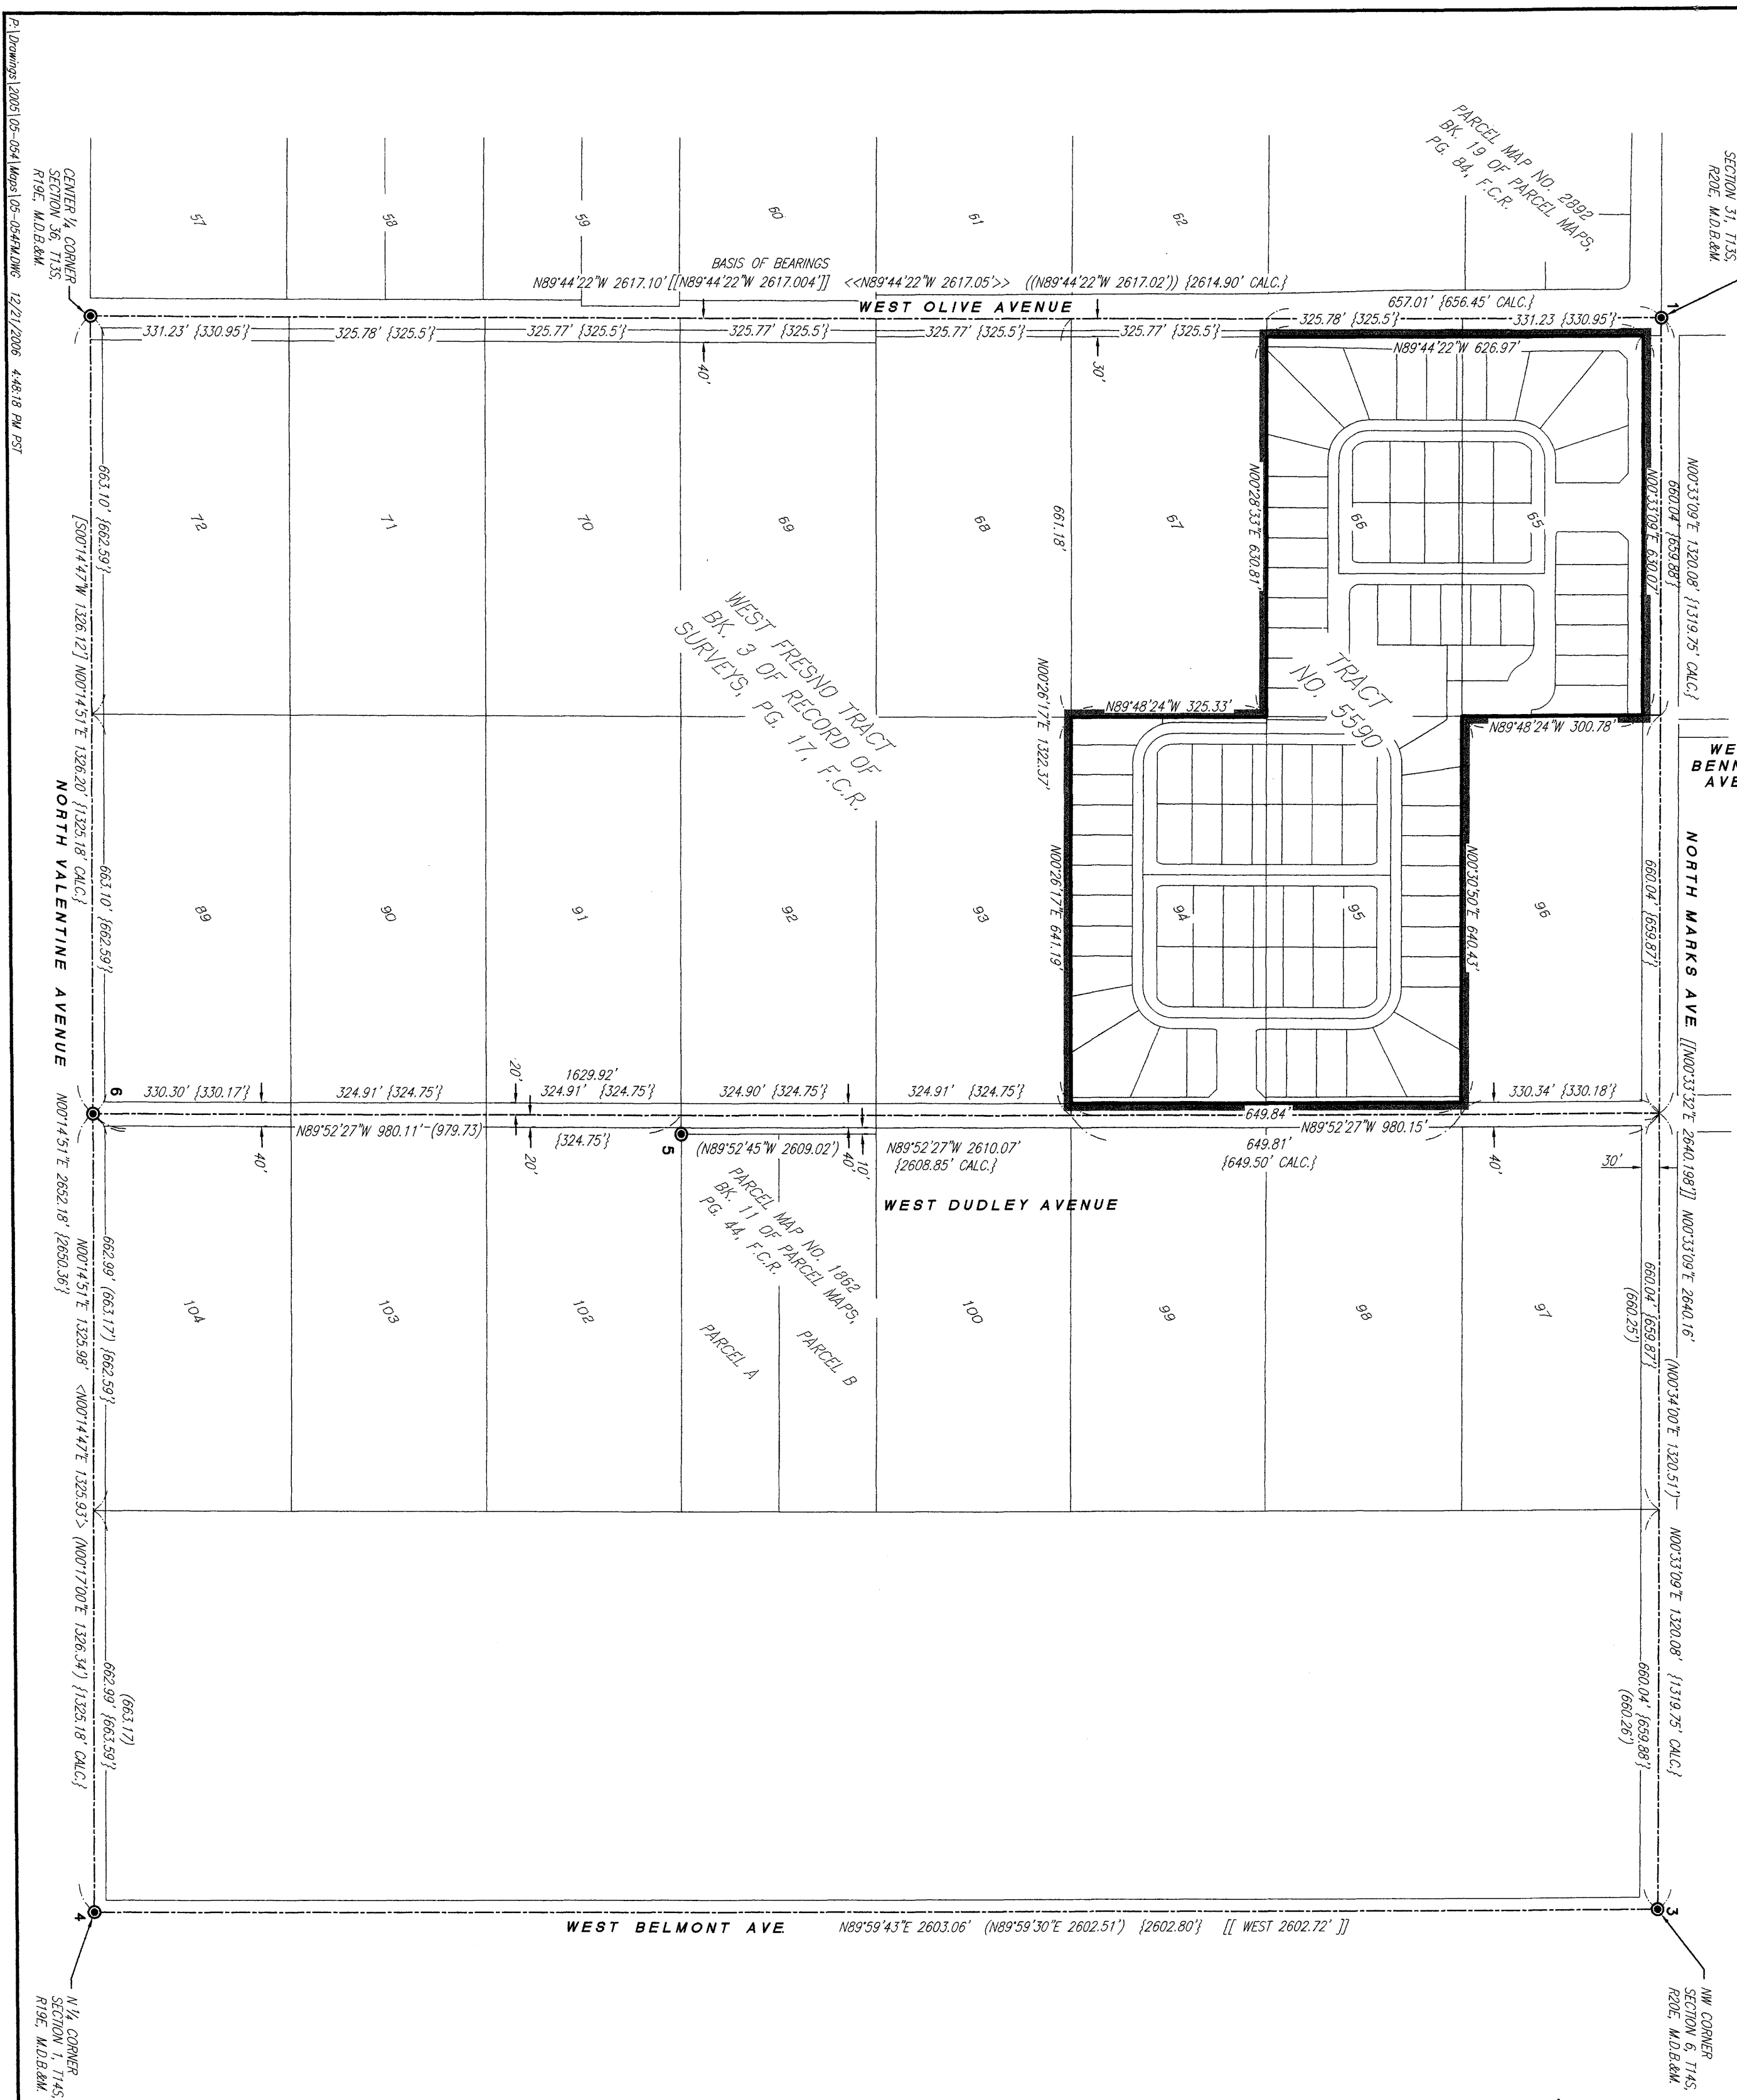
P:\Drawings\2005\05-054\Maps\05-054FM.DWG 12/21/2006 4:48:18 PM PST

CENTER ¼ CORNER SECTION 36, T13S, R19E, M.D.B.&M.

PARCEL MAP NO. 2892 BK. 19 OF PARCEL MAPS, PG. 84, F.C.R.

SECTION 31, T13S, R20E, M.D.B.&M.

57 58 59 60 61 62

BASIS OF BEARINGS
N89°44'22"W 2617.10' [[N89°44'22"W 2617.004']] <<N89°44'22"W 2617.05'>> ((N89°44'22"W 2617.02')) {2614.90' CALC.}

WEST OLIVE AVENUE

657.01' {656.45' CALC.}

1

331.23' {330.95'} 325.78' {325.5'} 325.77' {325.5'} 325.77' {325.5'} 325.77' {325.5'} 325.77' {325.5'} 325.78' {325.5'} 331.23 {330.95'}

N89°44'22"W 626.97'

40' 30'

663.10' {662.59'}

72 71 70 69 68 67 66 65

661.18'

N00°28'33"E 630.81'

N00°33'09"E 630.07'
660.04' {659.88'}
N00°33'09"E 1320.08' {1319.75' CALC.}

[S00°14'47"W 1326.12'] N00°14'51"E 1326.20' {1325.18' CALC.}

WEST FRESNO TRACT BK. 3 OF RECORD OF SURVEYS, PG. 17, F.C.R.

TRACT NO. 5590

N00°26'17"E 1322.37'

N89°48'24"W 325.33'

N89°48'24"W 300.78'

WE BENN AVE

NORTH VALENTINE AVENUE

663.10' {662.59'}

89 90 91 92 93 94 95 96

N00°26'17"E 641.19'

N00°30'50"E 640.43'

660.04' {659.87'}

NORTH MARKS AVE.

6

330.30' {330.17'} 324.91' {324.75'} 20' 1629.92' 324.91' {324.75'} 324.90' {324.75'} 324.91' {324.75'} 330.34' {330.18'}

649.84'

N89°52'27"W 980.11'-(979.73) 20' {324.75'} 5 (N89°52'45"W 2609.02') 10' 40' N89°52'27"W 2610.07' {2608.85' CALC.}

N89°52'27"W 980.15'
649.81' {649.50' CALC.}

40' 40' 30'

[[N00°33'32"E 2640.198']] N00°33'09"E 2640.16'

N00°14'51"E 2652.18' {2650.36'}

WEST DUDLEY AVENUE

PARCEL MAP NO. 1862 BK. 11 OF PARCEL MAPS, PG. 44, F.C.R.

662.99' (663.17) {662.59'}

N00°14'51"E 1325.98' <N00°14'47"E 1325.93'> (N00°17'00"E 1326.34') {1325.18' CALC.}

104 103 102 100 99 98 97

PARCEL A PARCEL B

660.04' {659.87'} (660.25')

(N00°34'00"E 1320.51')

N00°33'09"E 1320.08' {1319.75' CALC.}

662.99' {663.59'} (663.17)

660.04' {659.88'} (660.26')

4

WEST BELMONT AVE. N89°59'43"E 2603.06' (N89°59'30"E 2602.51') {2602.80'} [[ WEST 2602.72' ]]

3

N ¼ CORNER SECTION 1, T14S, R19E, M.D.B.&M.

NW CORNER SECTION 6, T14S, R20E, M.D.B.&M.